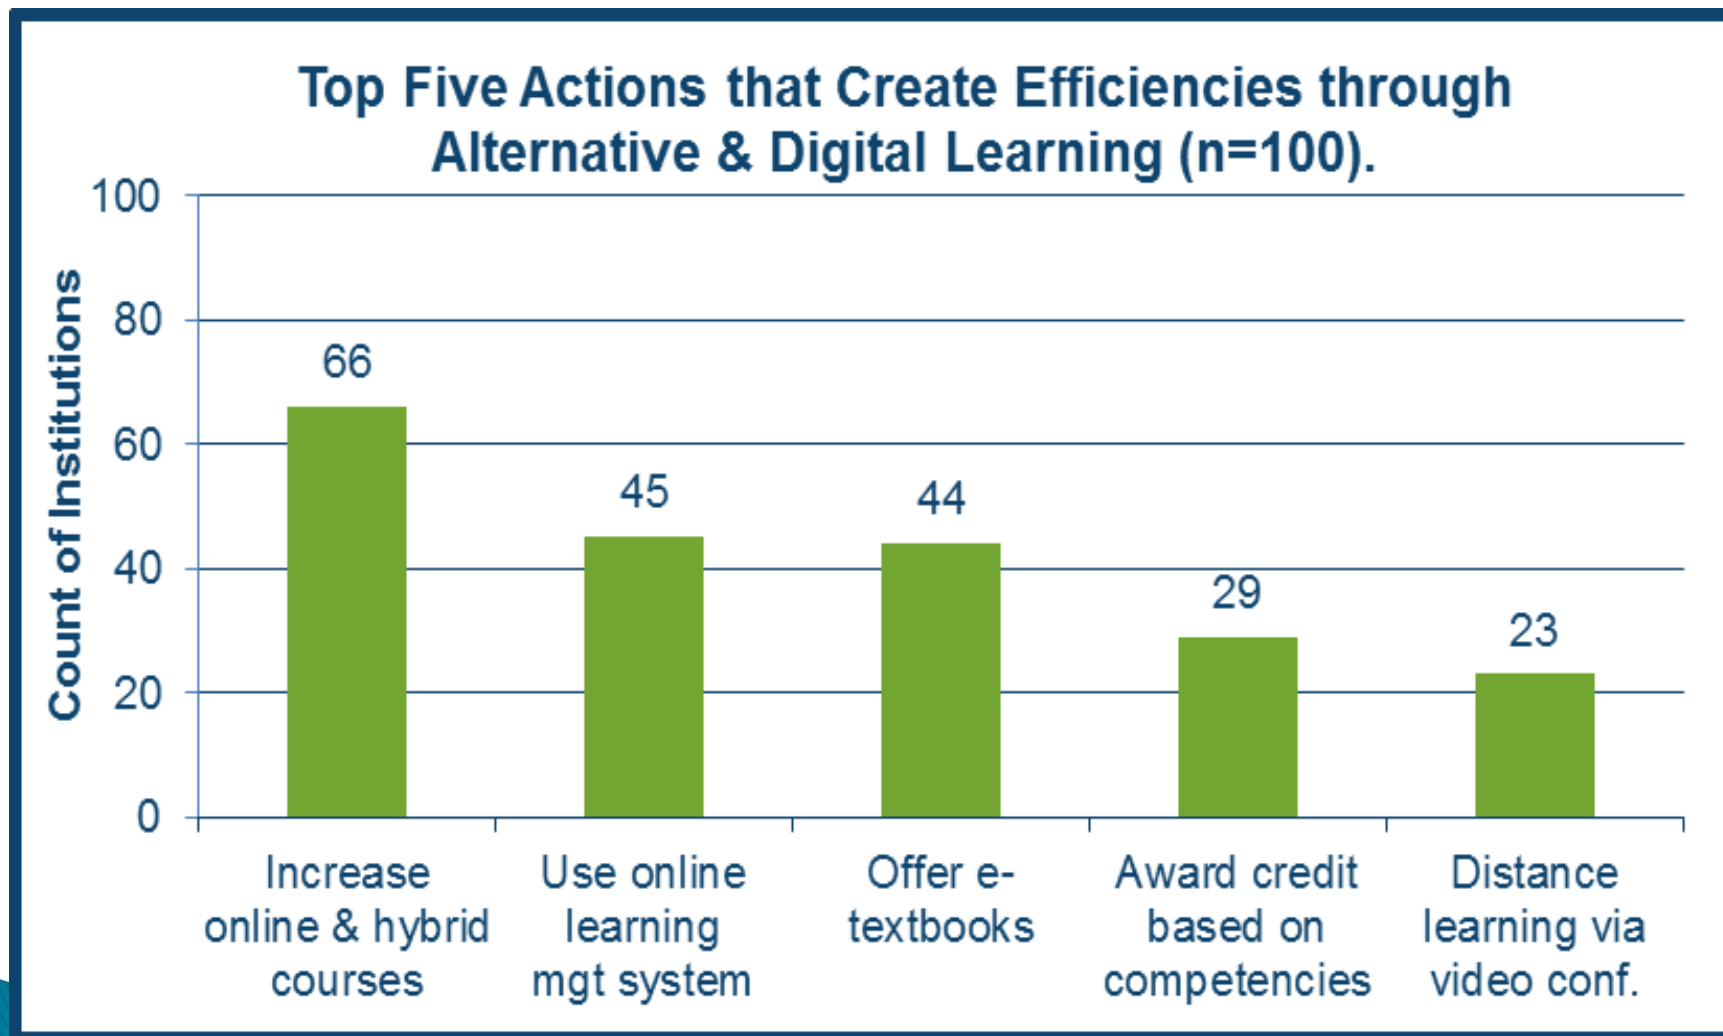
Top Five Actions that Create Efficiencies through Alternative & Digital Learning (n=100).

Count of Institutions

100
80
60
40
20
0

66
45
44
29
23

Increase online & hybrid courses

Use online learning mgt system

Offer e-textbooks

Award credit based on competencies

Distance learning via video conf.